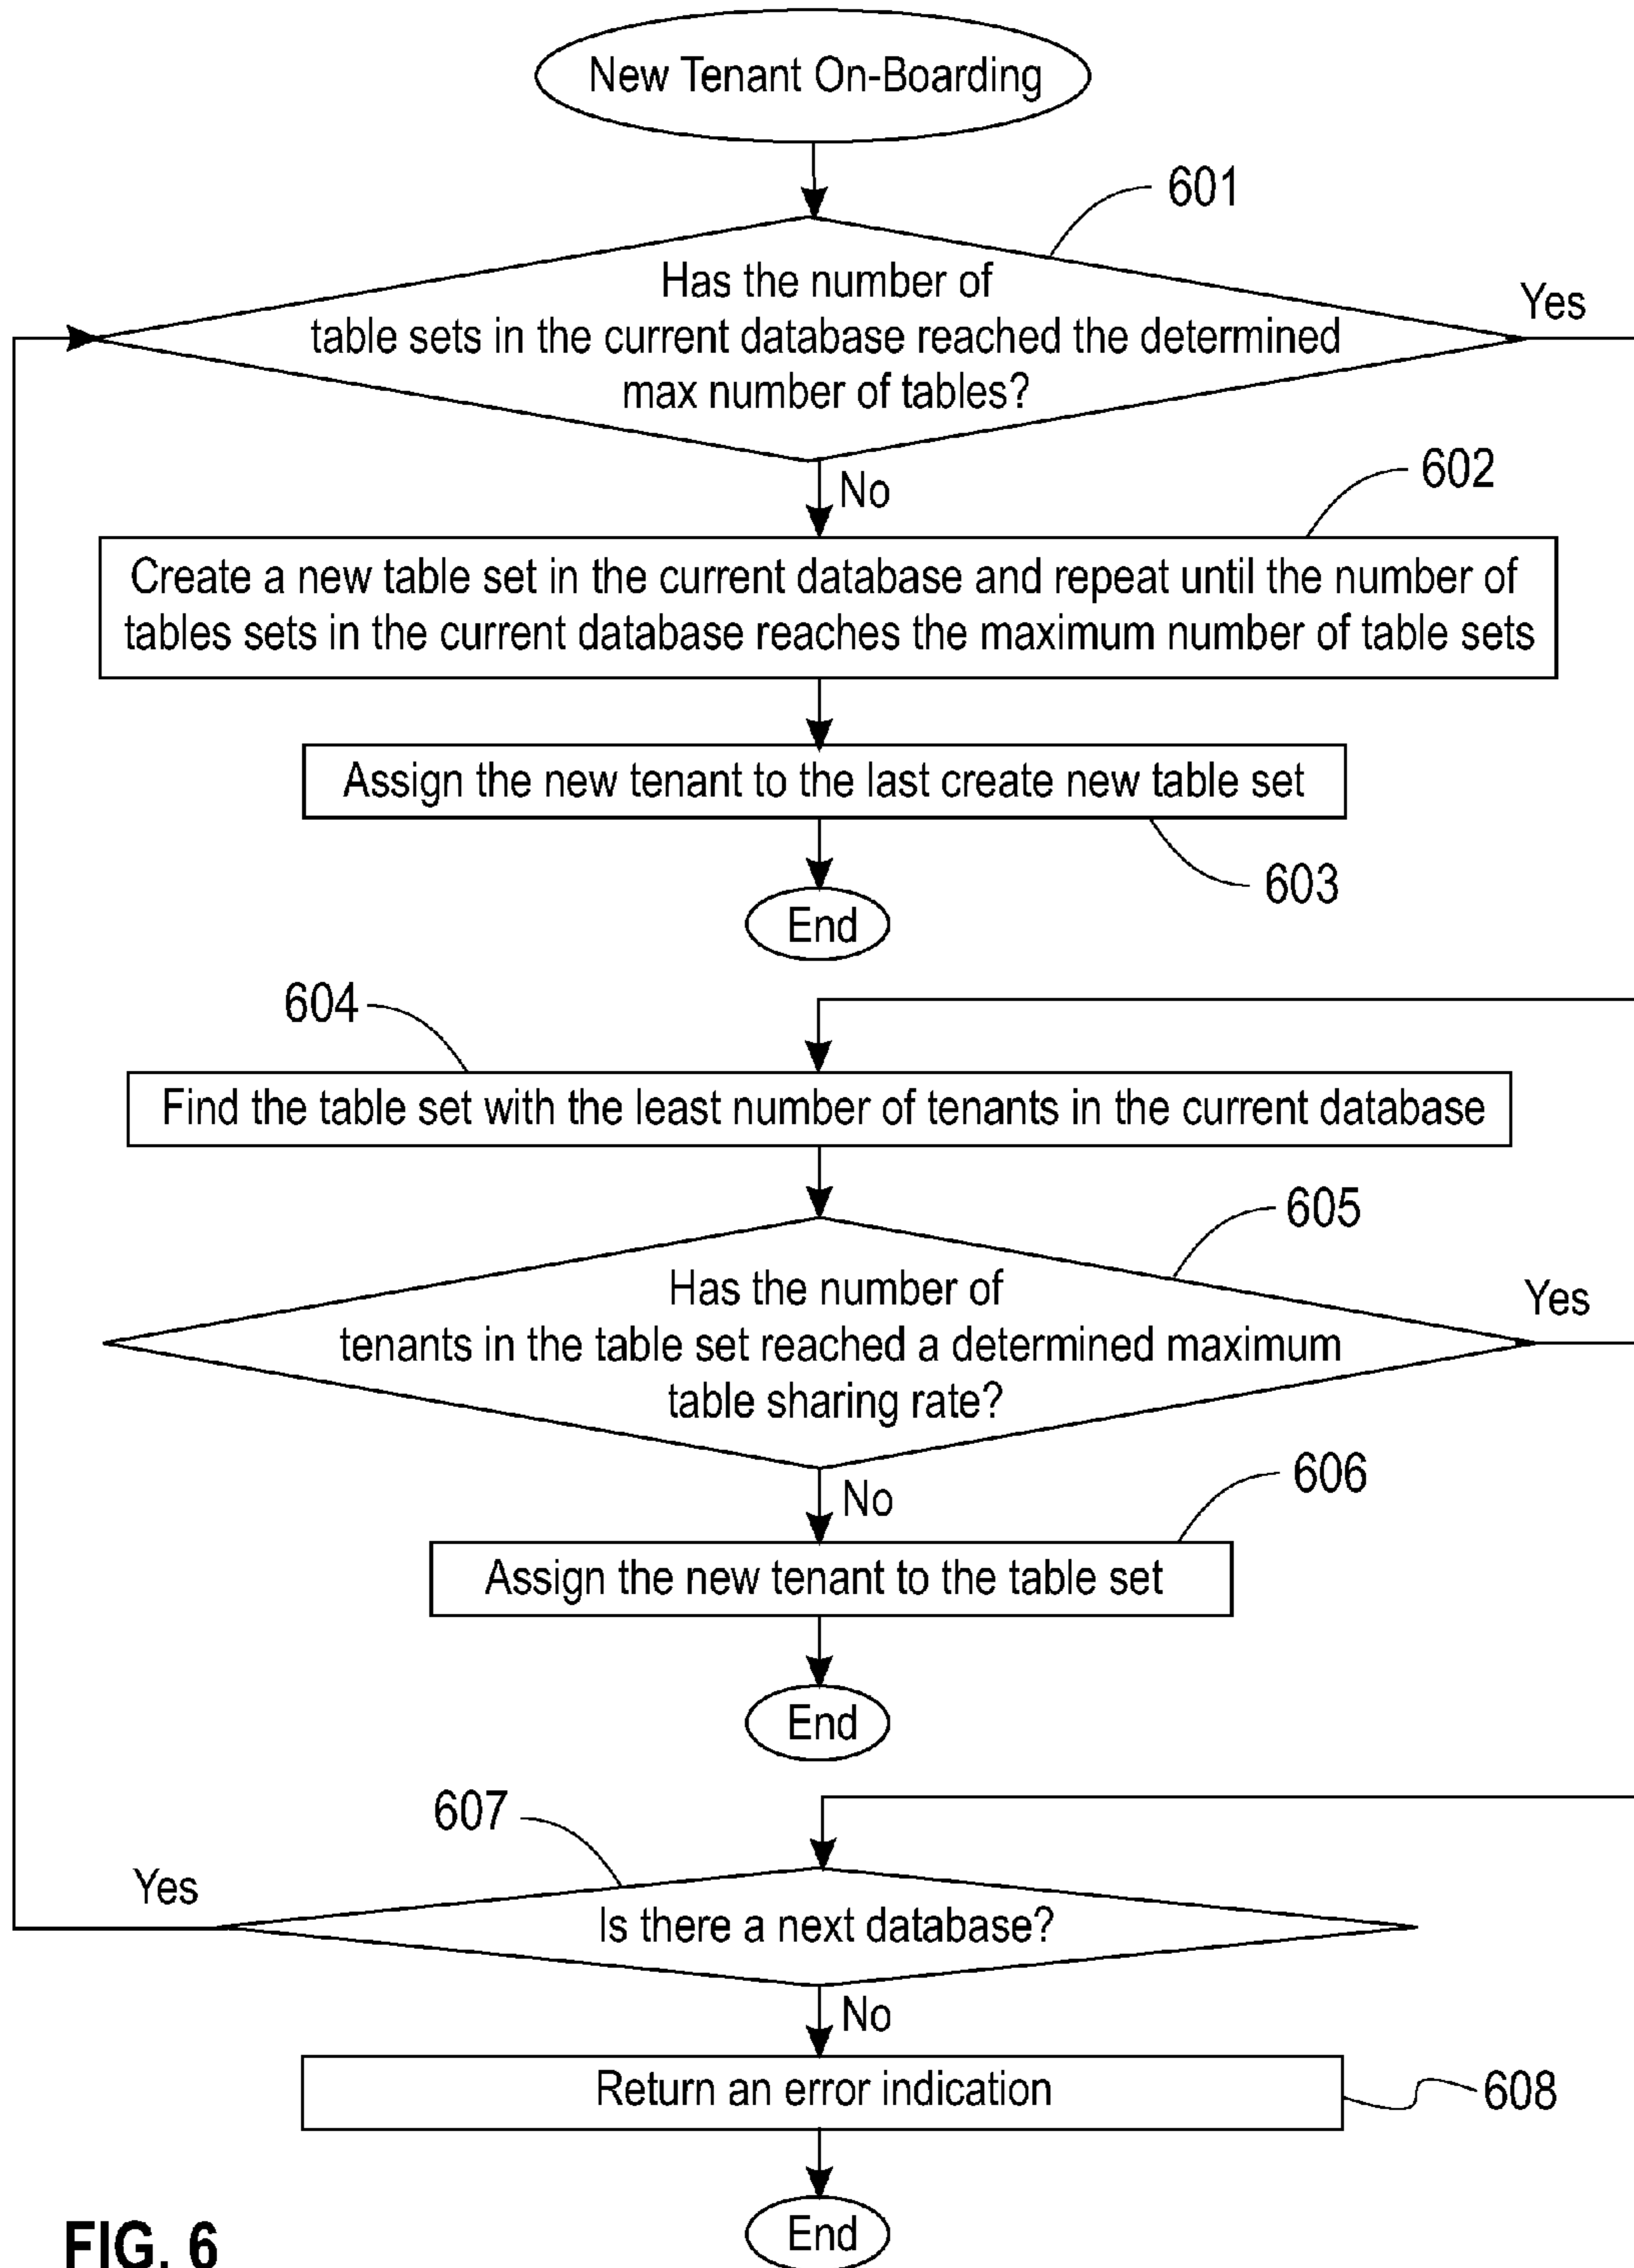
New Tenant On-Boarding

601

Has the number of table sets in the current database reached the determined max number of tables?

Yes

No

602

Create a new table set in the current database and repeat until the number of tables sets in the current database reaches the maximum number of table sets

Assign the new tenant to the last create new table set

603

End

604

Find the table set with the least number of tenants in the current database

605

Has the number of tenants in the table set reached a determined maximum table sharing rate?

Yes

No

606

Assign the new tenant to the table set

End

607

Yes

Is there a next database?

No

Return an error indication

608

End

FIG. 6